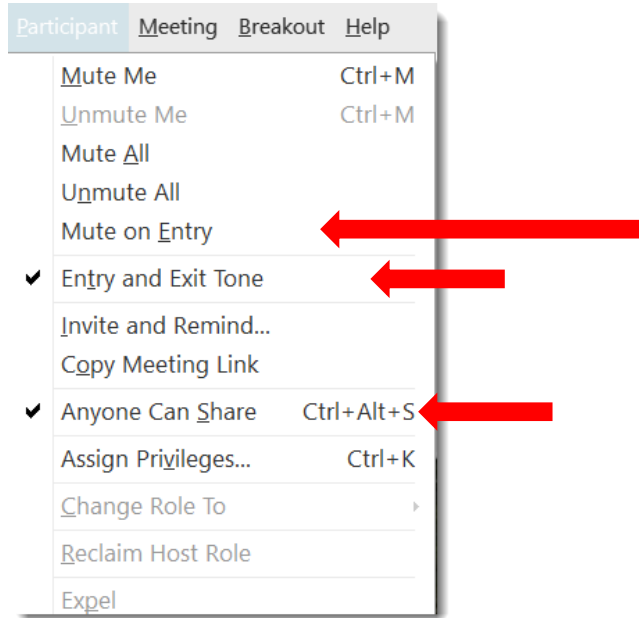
Participant Meeting Breakout Help

Mute Me Ctrl+M
Unmute Me Ctrl+M
Mute All
Unmute All
Mute on Entry

Entry and Exit Tone

Invite and Remind...
Copy Meeting Link

Anyone Can Share Ctrl+Alt+S

Assign Privileges... Ctrl+K

Change Role To

Reclaim Host Role

Expel